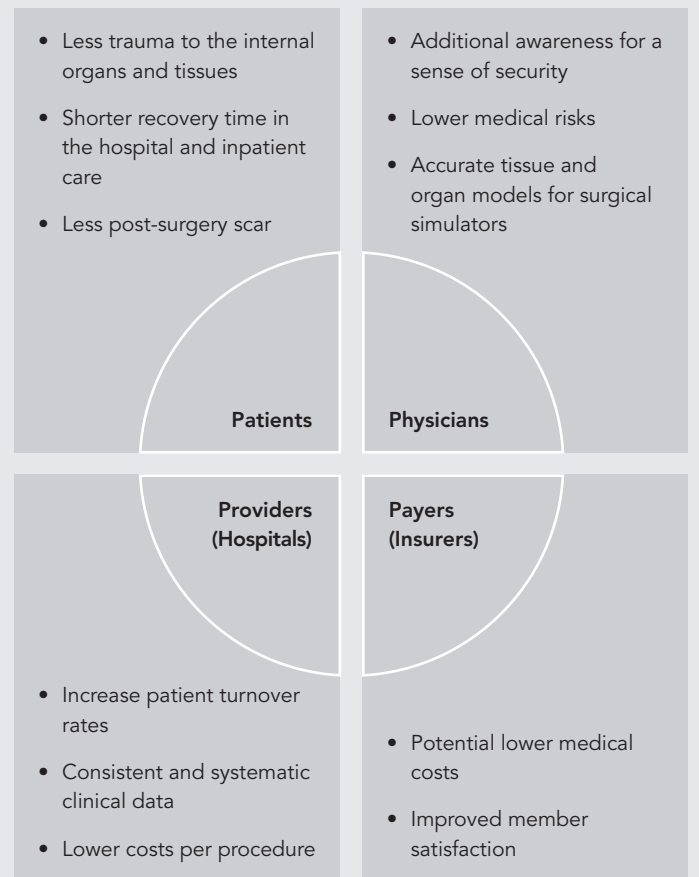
- Less trauma to the internal organs and tissues
- Shorter recovery time in the hospital and inpatient care
- Less post-surgery scar

Patients

- Additional awareness for a sense of security
- Lower medical risks
- Accurate tissue and organ models for surgical simulators

Physicians

Providers (Hospitals)

- Increase patient turnover rates
- Consistent and systematic clinical data
- Lower costs per procedure

Payers (Insurers)

- Potential lower medical costs
- Improved member satisfaction